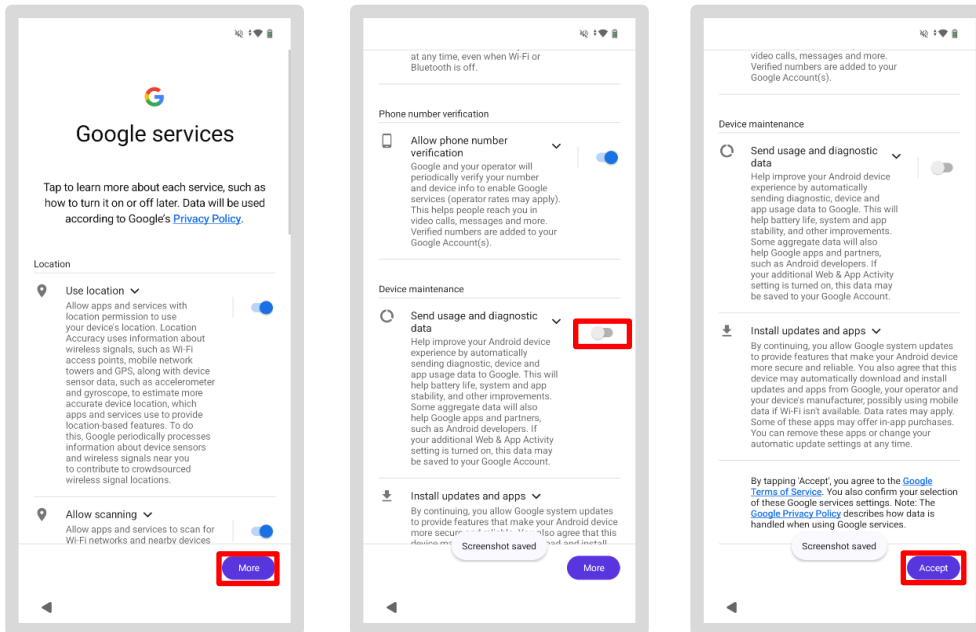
Google services

Tap to learn more about each service, such as how to turn it on or off later. Data will be used according to Google's Privacy Policy.

Location

Use location
Allow apps and services with location permission to use your device's location. Location Accuracy uses information about wireless signals, such as Wi-Fi access points, mobile network towers and GPS, along with device sensor data, such as accelerometer and gyroscope, to estimate more accurate device location, which apps and services use to provide location-based features. To do this, Google periodically processes information about device sensors and wireless signals near you to contribute to crowdsourced wireless signal locations.

Allow scanning
Allow apps and services to scan for Wi-Fi networks and nearby devices

More

at any time, even when Wi-Fi or Bluetooth is off.

Phone number verification

Allow phone number verification
Google and your operator will periodically verify your number and device info to enable Google services (operator rates may apply). This helps people reach you in video calls, messages and more. Verified numbers are added to your Google Account(s).

Device maintenance

Send usage and diagnostic data
Help improve your Android device experience by automatically sending diagnostic, device and app usage data to Google. This will help battery life, system and app stability, and other improvements. Some aggregate data will also help Google apps and partners, such as Android developers. If your additional Web & App Activity setting is turned on, this data may be saved to your Google Account.

Install updates and apps
By continuing, you allow Google system updates to provide features that make your Android device more secur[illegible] also agree that this device m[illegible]

Screenshot saved

More

video calls, messages and more. Verified numbers are added to your Google Account(s).

Device maintenance

Send usage and diagnostic data
Help improve your Android device experience by automatically sending diagnostic, device and app usage data to Google. This will help battery life, system and app stability, and other improvements. Some aggregate data will also help Google apps and partners, such as Android developers. If your additional Web & App Activity setting is turned on, this data may be saved to your Google Account.

Install updates and apps
By continuing, you allow Google system updates to provide features that make your Android device more secure and reliable. You also agree that this device may automatically download and install updates and apps from Google, your operator and your device's manufacturer, possibly using mobile data if Wi-Fi isn't available. Data rates may apply. Some of these apps may offer in-app purchases. You can remove these apps or change your automatic update settings at any time.

By tapping 'Accept', you agree to the Google Terms of Service. You also confirm your selection of these Google services settings. Note: The Google Privacy Policy describes how data is handled when using Google services.

Screenshot saved

Accept